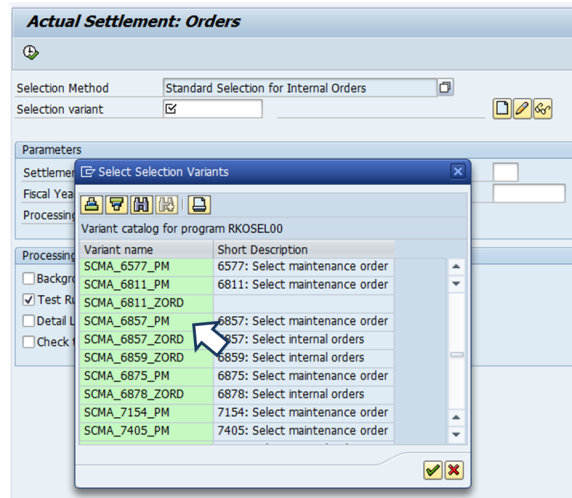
Actual Settlement: Orders

Selection Method Standard Selection for Internal Orders
Selection variant

Parameters
Settlemen
Fiscal Yea
Processing

Processing
Backgro
Test Ru
Detail L
Check

Select Selection Variants

Variant catalog for program RKOSEL00

| Variant name | Short Description |
|---|---|
| SCMA_6577_PM | 6577: Select maintenance order |
| SCMA_6811_PM | 6811: Select maintenance order |
| SCMA_6811_ZORD | |
| SCMA_6857_PM | 6857: Select maintenance order |
| SCMA_6857_ZORD | 857: Select internal orders |
| SCMA_6859_ZORD | 859: Select internal orders |
| SCMA_6875_PM | 6875: Select maintenance order |
| SCMA_6878_ZORD | 6878: Select internal orders |
| SCMA_7154_PM | 7154: Select maintenance order |
| SCMA_7405_PM | 7405: Select maintenance order |